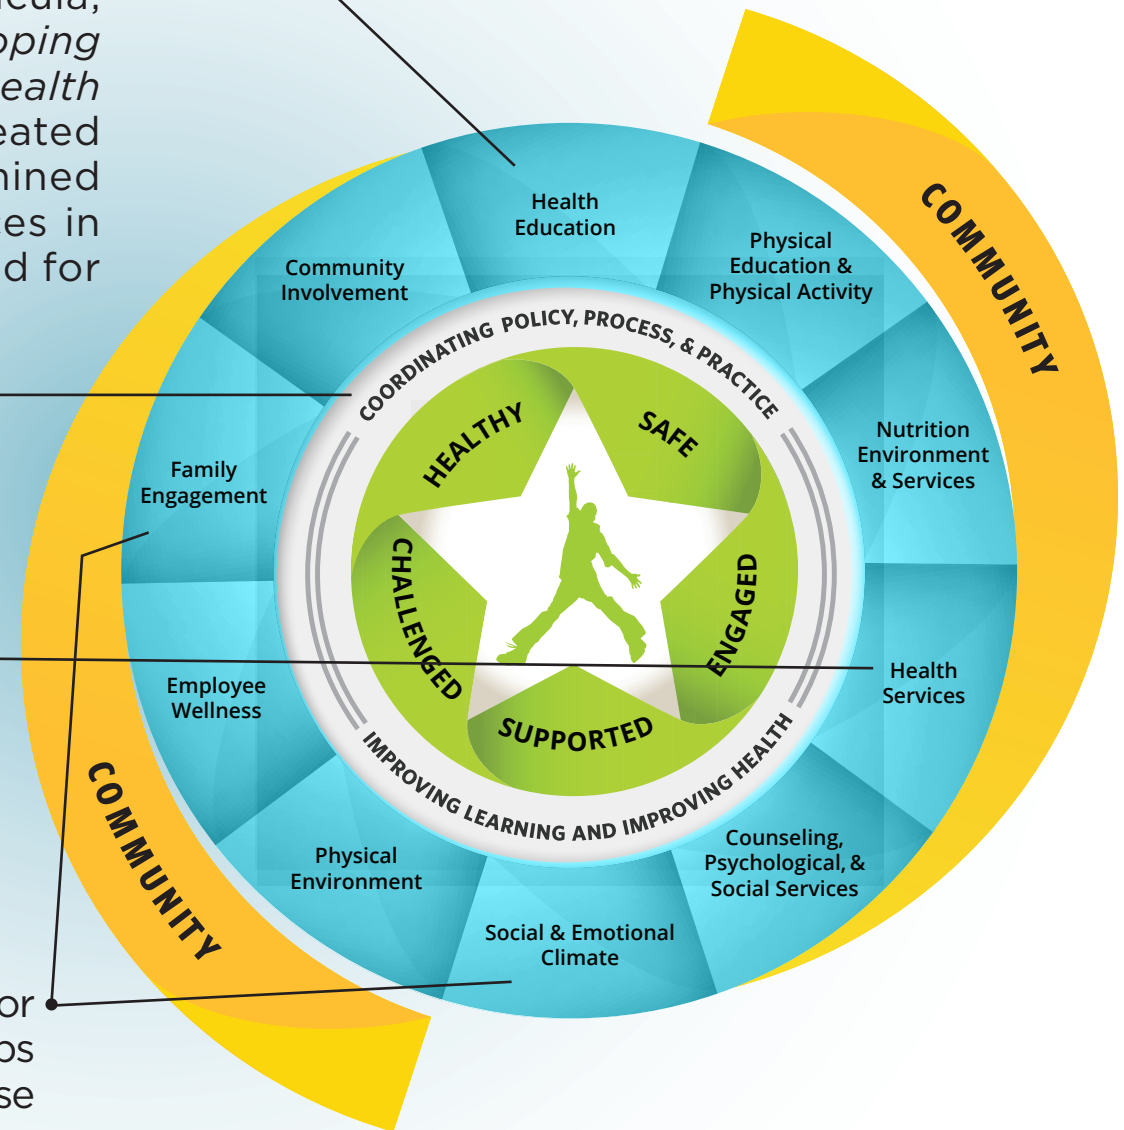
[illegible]edia,
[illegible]oping
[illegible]ealth
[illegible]eated
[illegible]nined
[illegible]es in
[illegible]d for

COMMUNITY

Health Education

Physical Education & Physical Activity

Community Involvement

COORDINATING POLICY, PROCESS, & PRACTICE

HEALTHY

SAFE

Nutrition Environment & Services

Family Engagement

CHALLENGED

ENGAGED

Health Services

Employee Wellness

SUPPORTED

IMPROVING LEARNING AND IMPROVING HEALTH

COMMUNITY

Counseling, Psychological, & Social Services

Physical Environment

Social & Emotional Climate

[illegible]or
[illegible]ps
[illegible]se